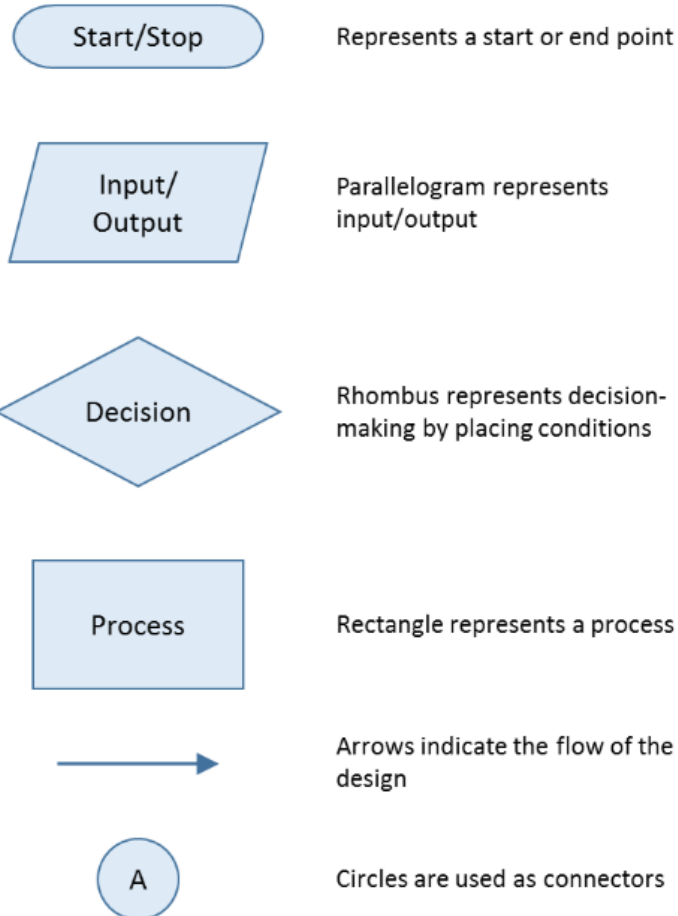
Start/Stop

Represents a start or end point

Input/
Output

Parallelogram represents input/output

Decision

Rhombus represents decision-making by placing conditions

Process

Rectangle represents a process

Arrows indicate the flow of the design

A

Circles are used as connectors